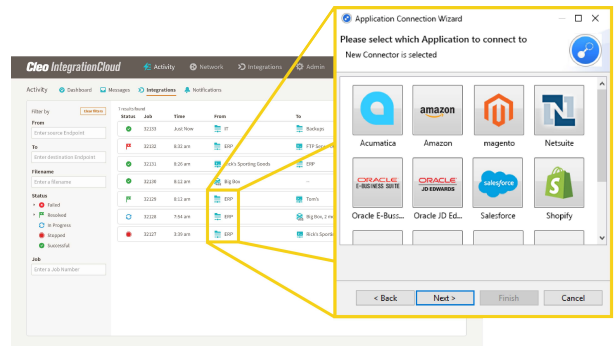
Cleo IntegrationCloud
Activity
Network
Integrations
Admin

Activity
Dashboard
Messages
Integrations
Notifications

Filter by
Clear filters
From
Enter source Endpoint
To
Enter destination Endpoint
Filename
Enter a filename
Status
Failed
Resolved
In Progress
Stopped
Successful
Job
Enter a Job Number

7 results found
| Status | Job | Time | From | To |
|---|---|---|---|---|
| | 32133 | Just Now | IT | Backups |
| | 32132 | 8:20 am | ERP | FTP Server |
| | 32131 | 8:20 am | Rick's Sporting Goods | ERP |
| | 32130 | 8:12 am | Big Box | — |
| | 32129 | 8:12 am | ERP | Tom's |
| | 32128 | 7:54 am | ERP | Big Box, 2 m |
| | 32127 | 3:20 am | ERP | Rick's Sporting |

Application Connection Wizard
Please select which Application to connect to
New Connector is selected

Acumatica
amazon
Amazon
magento
magento
N
Netsuite
ORACLE E-BUSINESS SUITE
Oracle E-Buss...
ORACLE JD EDWARDS
Oracle JD Ed...
salesforce
Salesforce
Shopify

< Back
Next >
Finish
Cancel